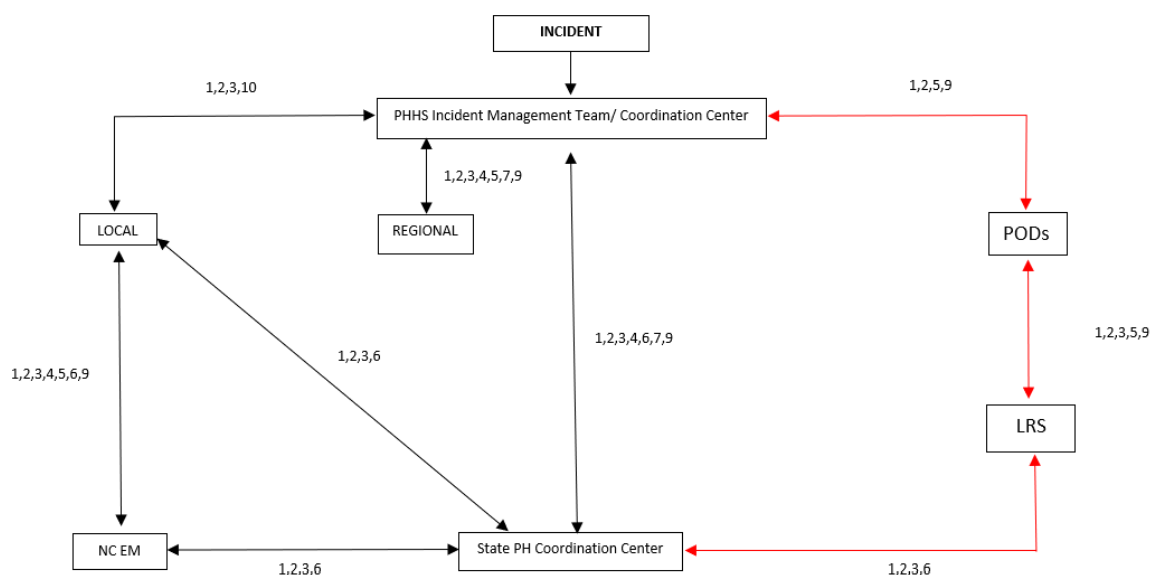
INCIDENT

1,2,3,10

PHHS Incident Management Team/ Coordination Center

1,2,5,9

1,2,3,4,5,7,9

LOCAL

REGIONAL

PODs

1,2,3,6

1,2,3,4,6,7,9

1,2,3,5,9

1,2,3,4,5,6,9

LRS

NC EM

State PH Coordination Center

1,2,3,6

1,2,3,6